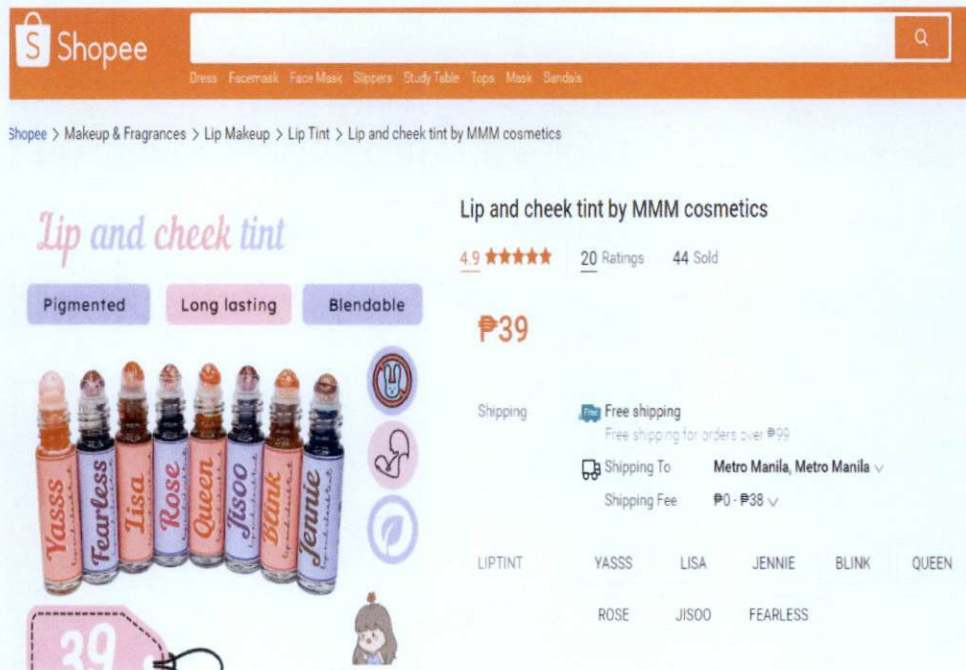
Shopee

Dress Facemask Face Mask Slippers Study Table Tops Mask Sandals

Shopee > Makeup & Fragrances > Lip Makeup > Lip Tint > Lip and cheek tint by MMM cosmetics

Lip and cheek tint

Pigmented Long lasting Blendable

Yasss Fearless Lisa Rose Queen Jisoo Blink Jennie

39

Lip and cheek tint by MMM cosmetics

4.9 ★★★★★ 20 Ratings 44 Sold

₱39

Shipping Free shipping
Free shipping for orders over ₱99

Shipping To Metro Manila, Metro Manila

Shipping Fee ₱0 - ₱38

LIPTINT YASSS LISA JENNIE BLINK QUEEN ROSE JISOO FEARLESS